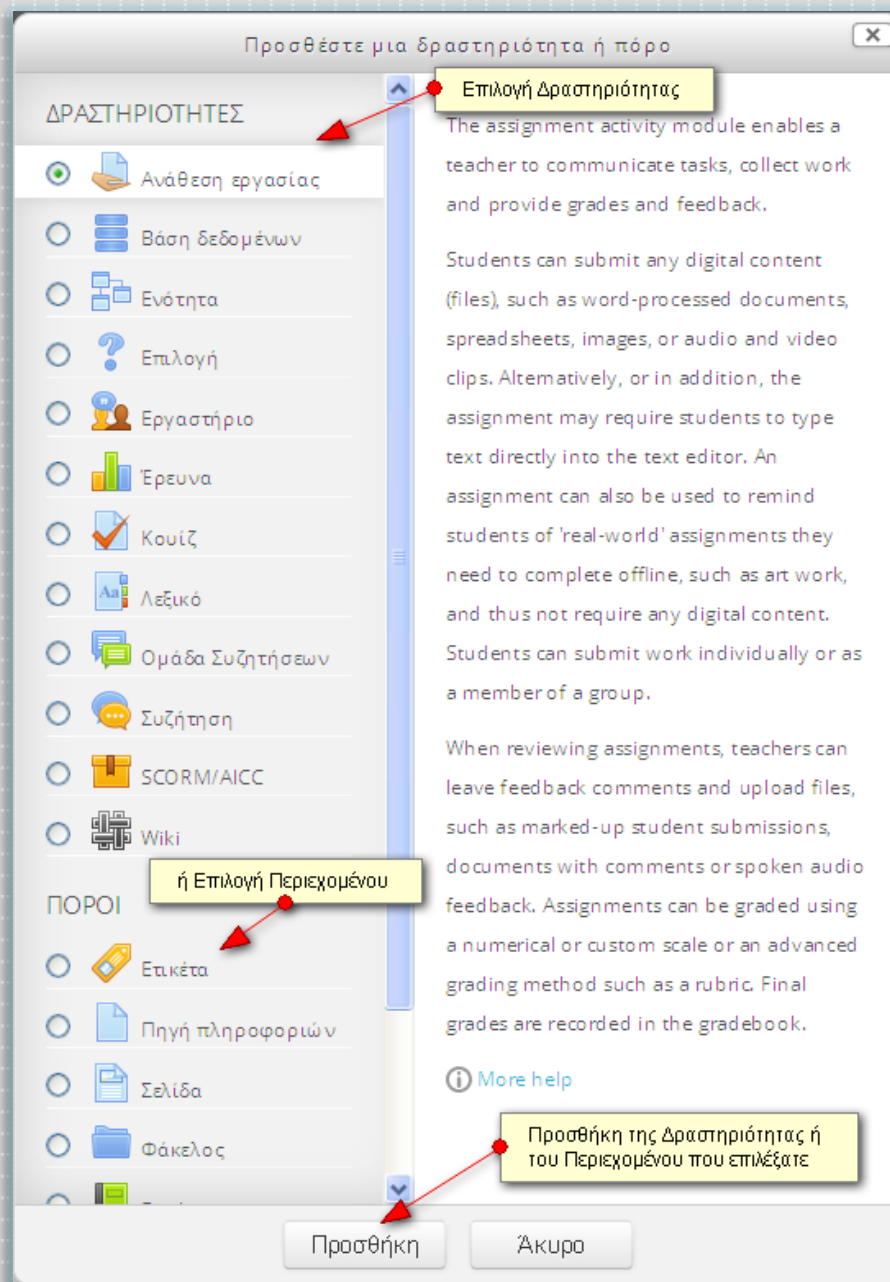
Προσθέστε μια δραστηριότητα ή πόρο

Επιλογή Δραστηριότητας

ΔΡΑΣΤΗΡΙΟΤΗΤΕΣ

Ανάθεση εργασίας

Βάση δεδομένων

Ενότητα

Επιλογή

Εργαστήριο

Έρευνα

Κουίζ

Λεξικό

Ομάδα Συζητήσεων

Συζήτηση

SCORM/AICC

Wiki

ή Επιλογή Περιεχομένου

ΠΟΡΟΙ

Ετικέτα

Πηγή πληροφοριών

Σελίδα

Φάκελος

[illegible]

The assignment activity module enables a teacher to communicate tasks, collect work and provide grades and feedback.

Students can submit any digital content (files), such as word-processed documents, spreadsheets, images, or audio and video clips. Alternatively, or in addition, the assignment may require students to type text directly into the text editor. An assignment can also be used to remind students of 'real-world' assignments they need to complete offline, such as art work, and thus not require any digital content. Students can submit work individually or as a member of a group.

When reviewing assignments, teachers can leave feedback comments and upload files, such as marked-up student submissions, documents with comments or spoken audio feedback. Assignments can be graded using a numerical or custom scale or an advanced grading method such as a rubric. Final grades are recorded in the gradebook.

More help

Προσθήκη της Δραστηριότητας ή του Περιεχομένου που επιλέξατε

Προσθήκη

Άκυρο